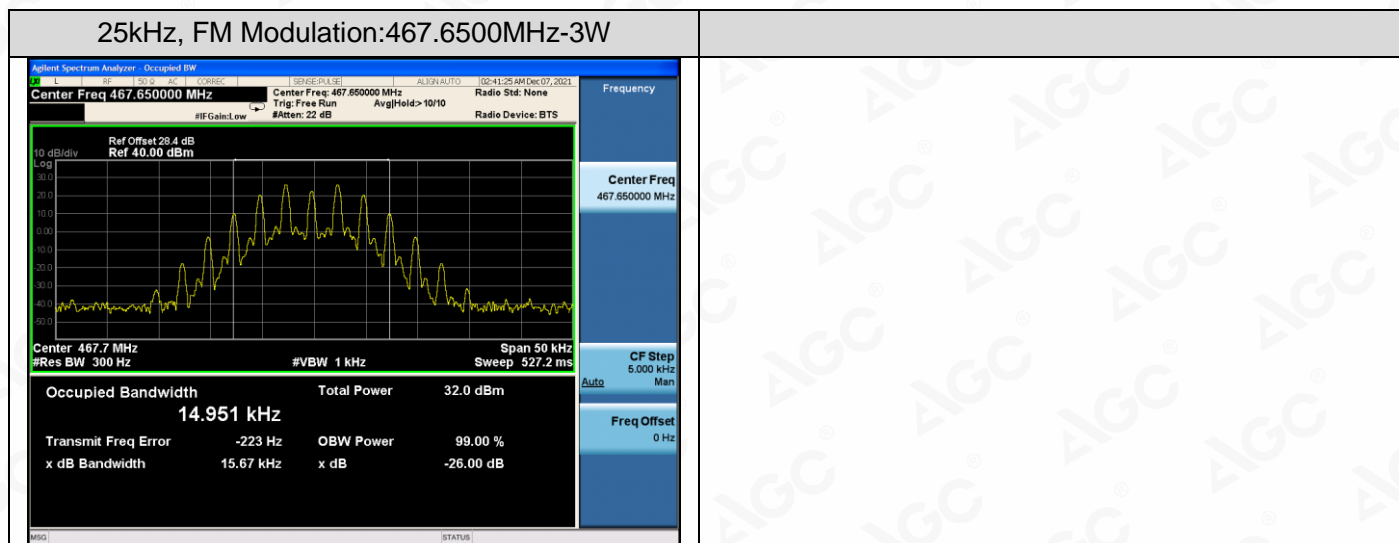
25kHz, FM Modulation:467.6500MHz-3W

Agilent Spectrum Analyzer - Occupied BW

L RF 50 Ω AC CORREC SENSE:PULSE ALIGN AUTO 02:41:25 AM Dec 07, 2021

Center Freq 467.650000 MHz

Center Freq: 467.650000 MHz
Trig: Free Run Avg|Hold:> 10/10
#IFGain:Low #Atten: 22 dB

Radio Std: None
Radio Device: BTS

Frequency

Ref Offset 28.4 dB
10 dB/div Ref 40.00 dBm
Log
30.0
20.0
10.0
0.00
-10.0
-20.0
-30.0
-40.0
-50.0

Center Freq
467.650000 MHz

Center 467.7 MHz
#Res BW 300 Hz
#VBW 1 kHz
Span 50 kHz
Sweep 527.2 ms

CF Step
5.000 kHz
Auto Man

Occupied Bandwidth
14.951 kHz
Total Power 32.0 dBm

Freq Offset
0 Hz

Transmit Freq Error -223 Hz
OBW Power 99.00 %
x dB Bandwidth 15.67 kHz
x dB -26.00 dB

MSG
STATUS